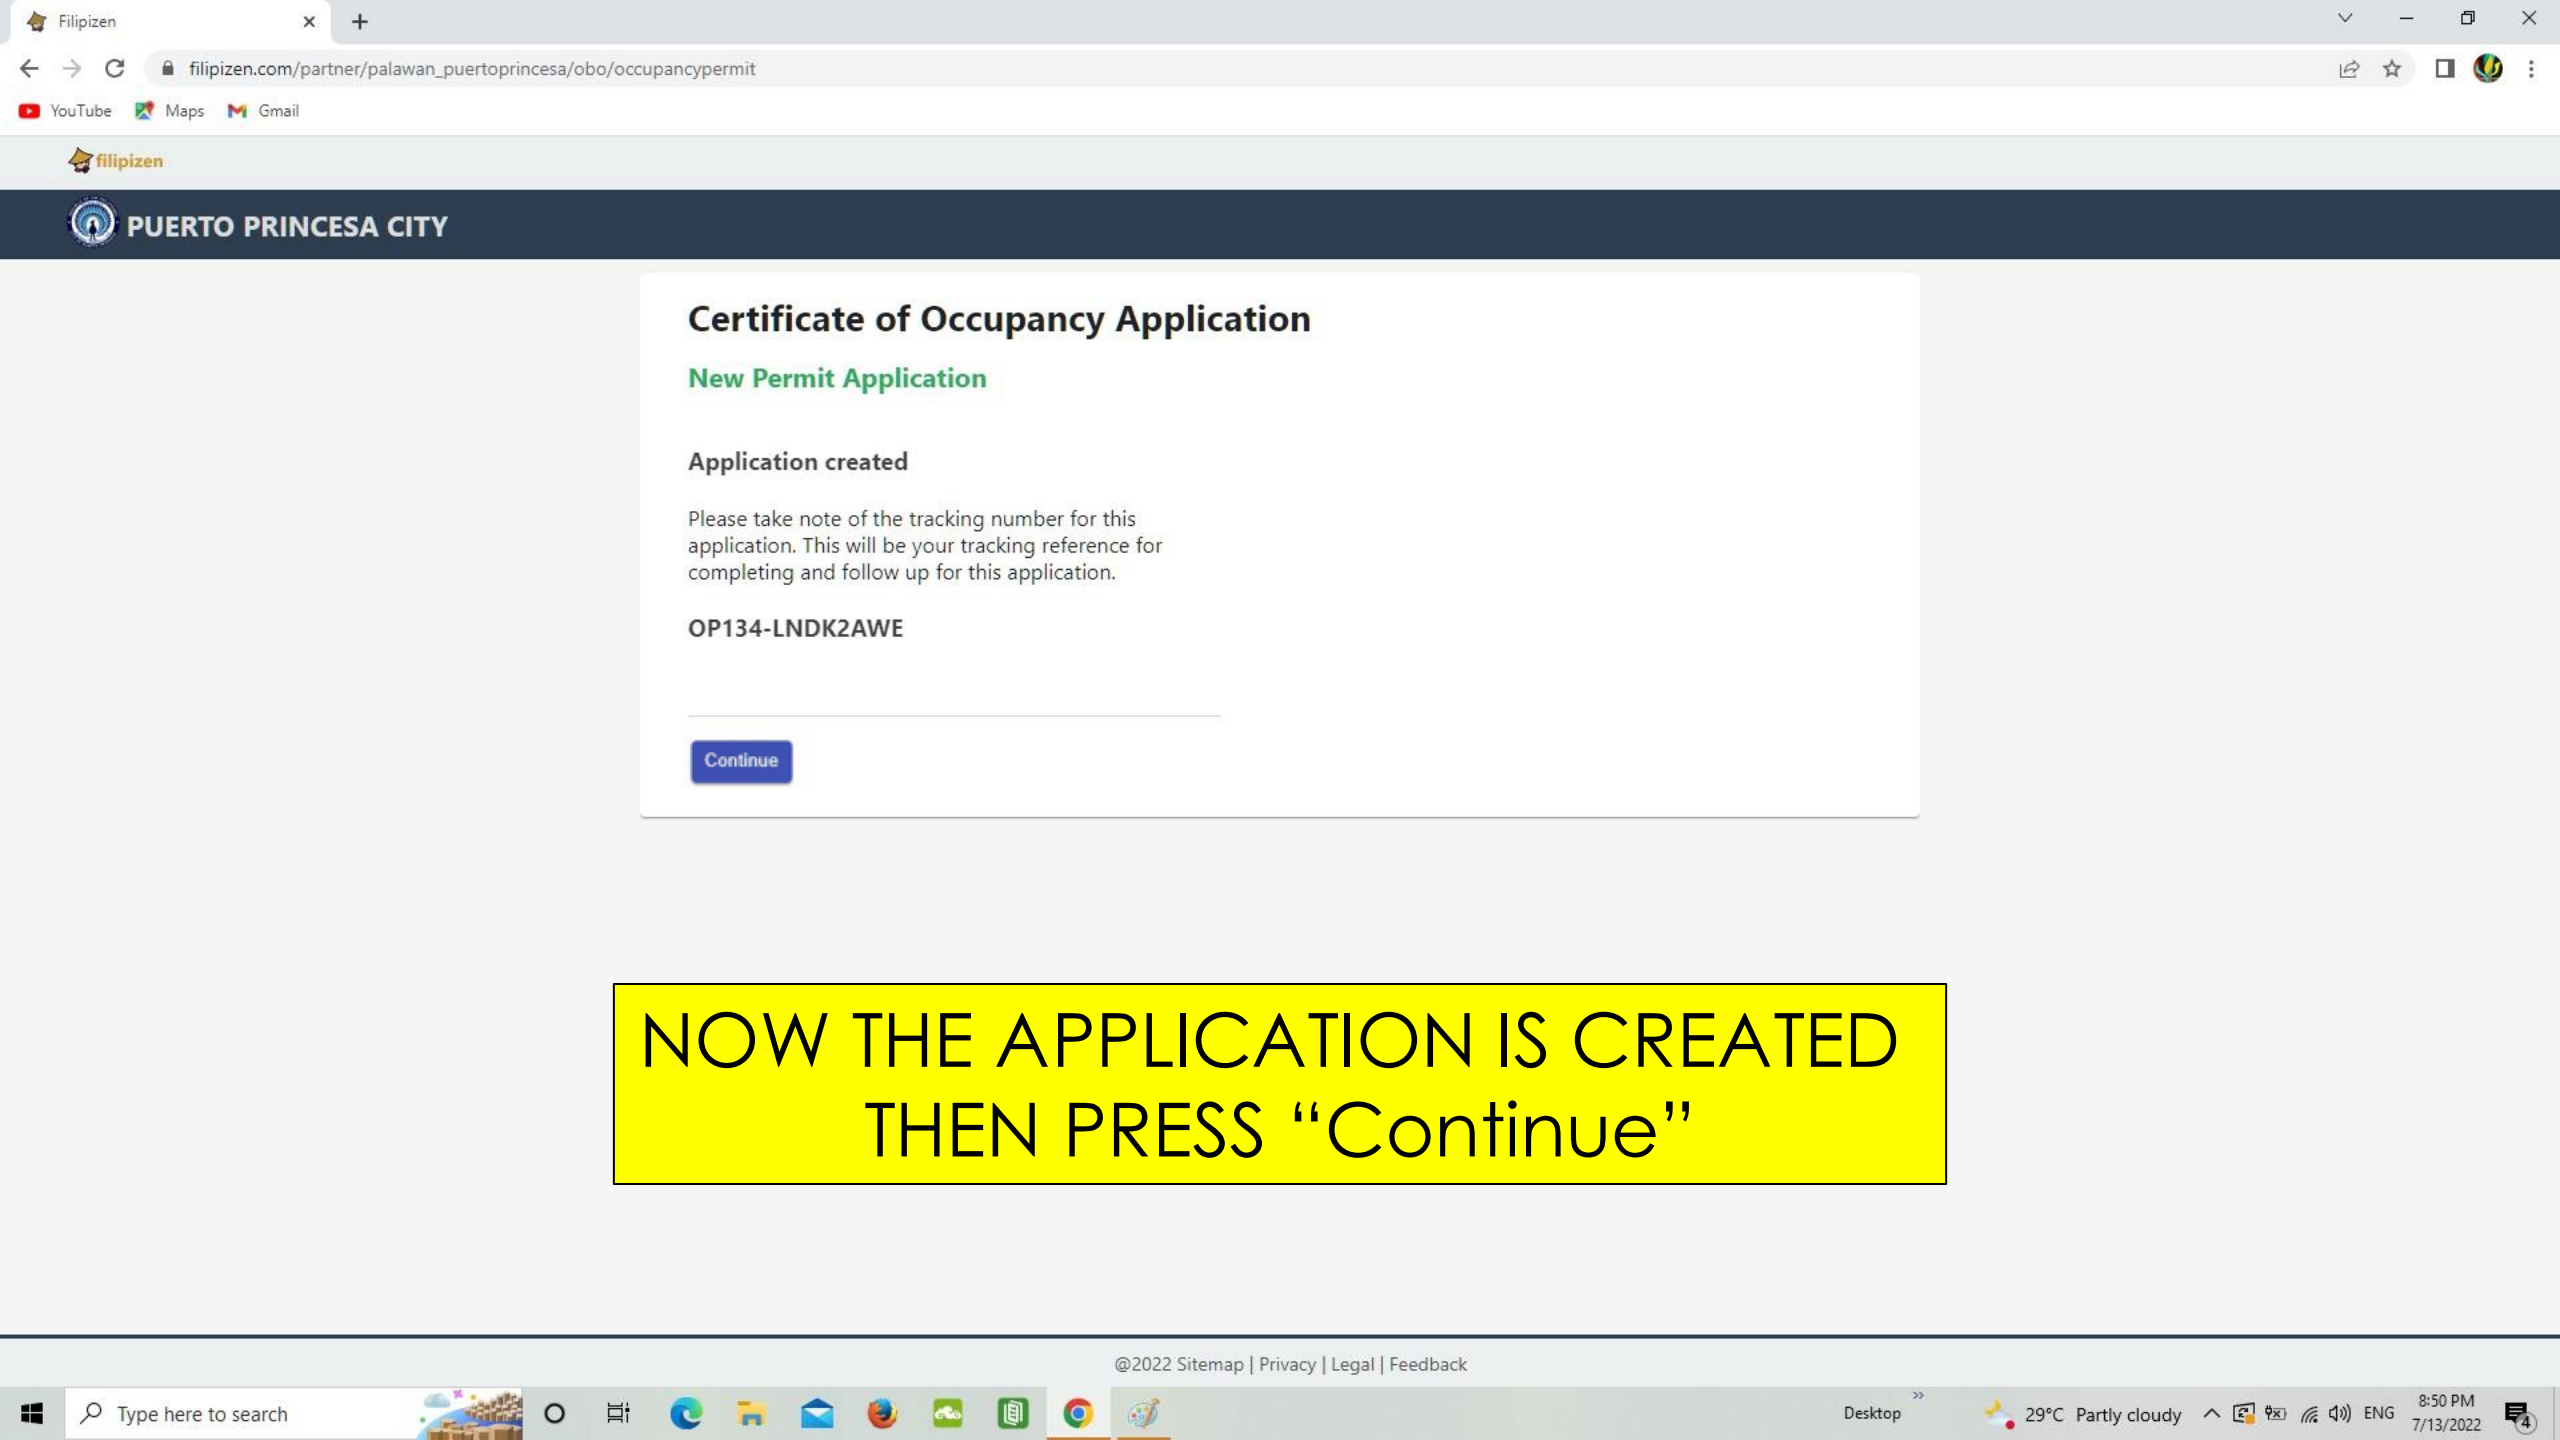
Filipizen

filipizen.com/partner/palawan_puertoprincesa/obo/occupancypermit

YouTube Maps Gmail

filipizen

PUERTO PRINCESA CITY

Certificate of Occupancy Application

New Permit Application

Application created

Please take note of the tracking number for this application. This will be your tracking reference for completing and follow up for this application.

OP134-LNDK2AWE

Continue

NOW THE APPLICATION IS CREATED THEN PRESS "Continue"

@2022 Sitemap | Privacy | Legal | Feedback

Type here to search

Desktop

29°C Partly cloudy

ENG

8:50 PM
7/13/2022